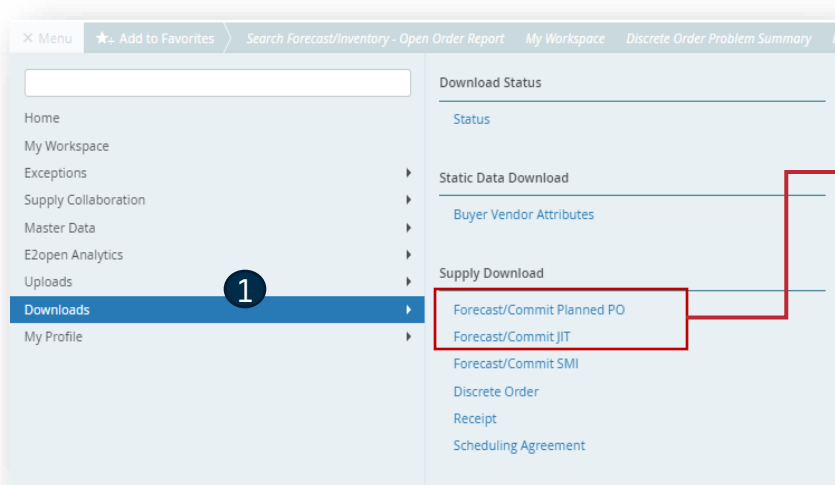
× Menu
★+ Add to Favorites
Search Forecast/Inventory - Open Order Report
My Workspace
Discrete Order Problem Summary

Home
My Workspace
Exceptions
Supply Collaboration
Master Data
E2open Analytics
Uploads
Downloads
My Profile

1

Download Status
Status

Static Data Download
Buyer Vendor Attributes

Supply Download
Forecast/Commit Planned PO
Forecast/Commit JIT
Forecast/Commit SMI
Discrete Order
Receipt
Scheduling Agreement